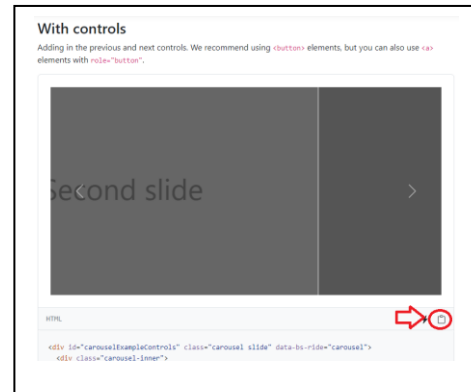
With controls

Adding in the previous and next controls. We recommend using <button> elements, but you can also use <a> elements with role="button".

Second slide

‹

›

HTML

<div id="carouselExampleControls" class="carousel slide" data-bs-ride="carousel">
  <div class="carousel-inner">